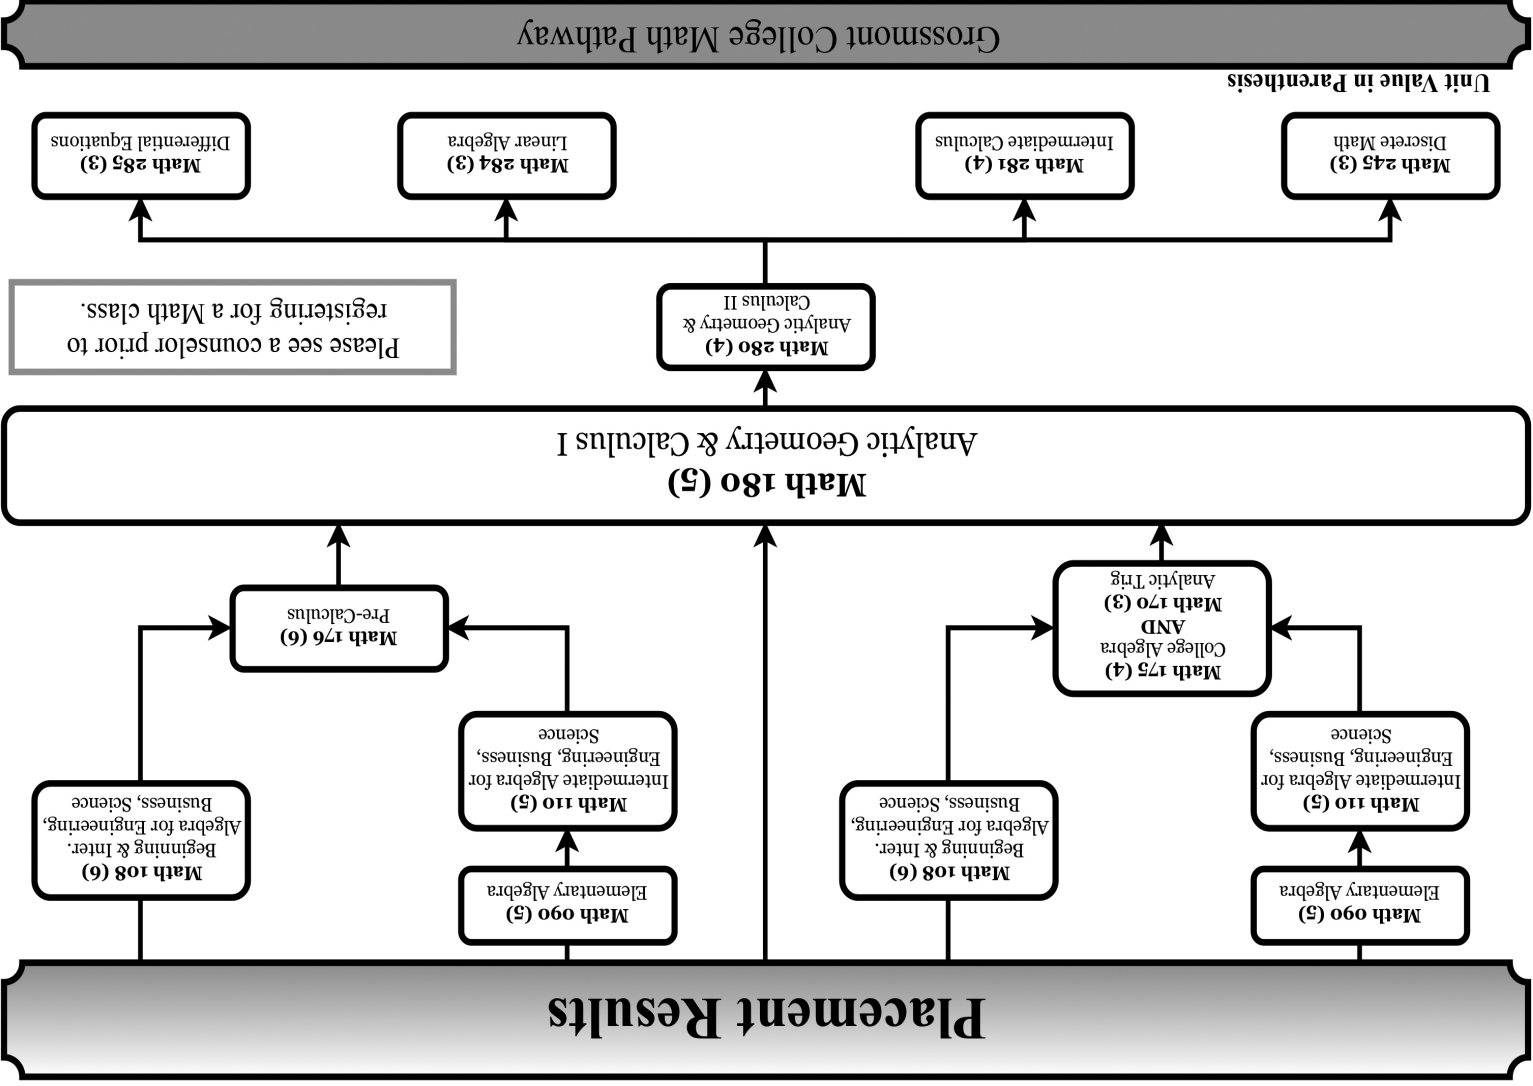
Grossmont College Math Pathway

Unit Value in Parenthesis

Math 245 (3)
Discrete Math

Math 281 (4)
Intermediate Calculus

Math 284 (3)
Linear Algebra

Math 285 (3)
Differential Equations

Math 280 (4)
Analytic Geometry & Calculus II

Please see a counselor prior to registering for a Math class.

Math 180 (5)
Analytic Geometry & Calculus I

Math 175 (4)
College Algebra
AND
Math 170 (3)
Analytic Trig

Math 176 (6)
Pre-Calculus

Math 110 (5)
Intermediate Algebra for Engineering, Business, Science

Math 108 (6)
Beginning & Inter. Algebra for Engineering, Business, Science

Math 110 (5)
Intermediate Algebra for Engineering, Business, Science

Math 108 (6)
Beginning & Inter. Algebra for Engineering, Business, Science

Math 090 (5)
Elementary Algebra

Math 090 (5)
Elementary Algebra

Placement Results